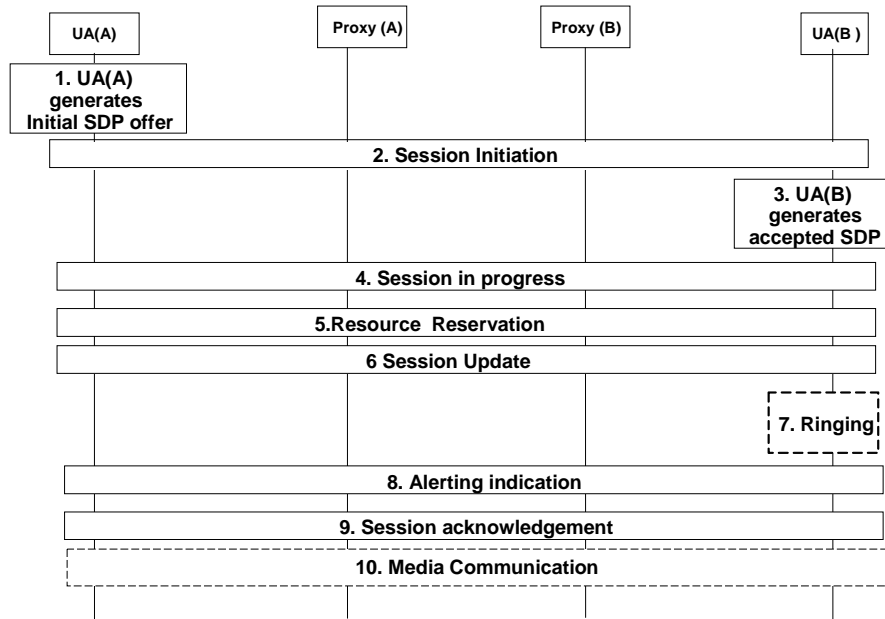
UA(A)

Proxy (A)

Proxy (B)

UA(B )

1. UA(A) generates Initial SDP offer

2. Session Initiation

3. UA(B) generates accepted SDP

4. Session in progress

5.Resource Reservation

6 Session Update

7. Ringing

8. Alerting indication

9. Session acknowledgement

10. Media Communication